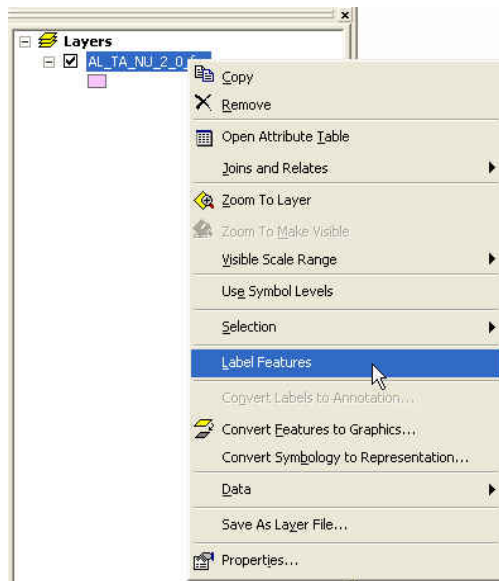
Layers
AL_TA_NU_2_0_0
Copy
Remove
Open Attribute Table
Joins and Relates
Zoom To Layer
Zoom To Make Visible
Visible Scale Range
Use Symbol Levels
Selection
Label Features
Convert Labels to Annotation...
Convert Features to Graphics...
Convert Symbology to Representation...
Data
Save As Layer File...
Properties...